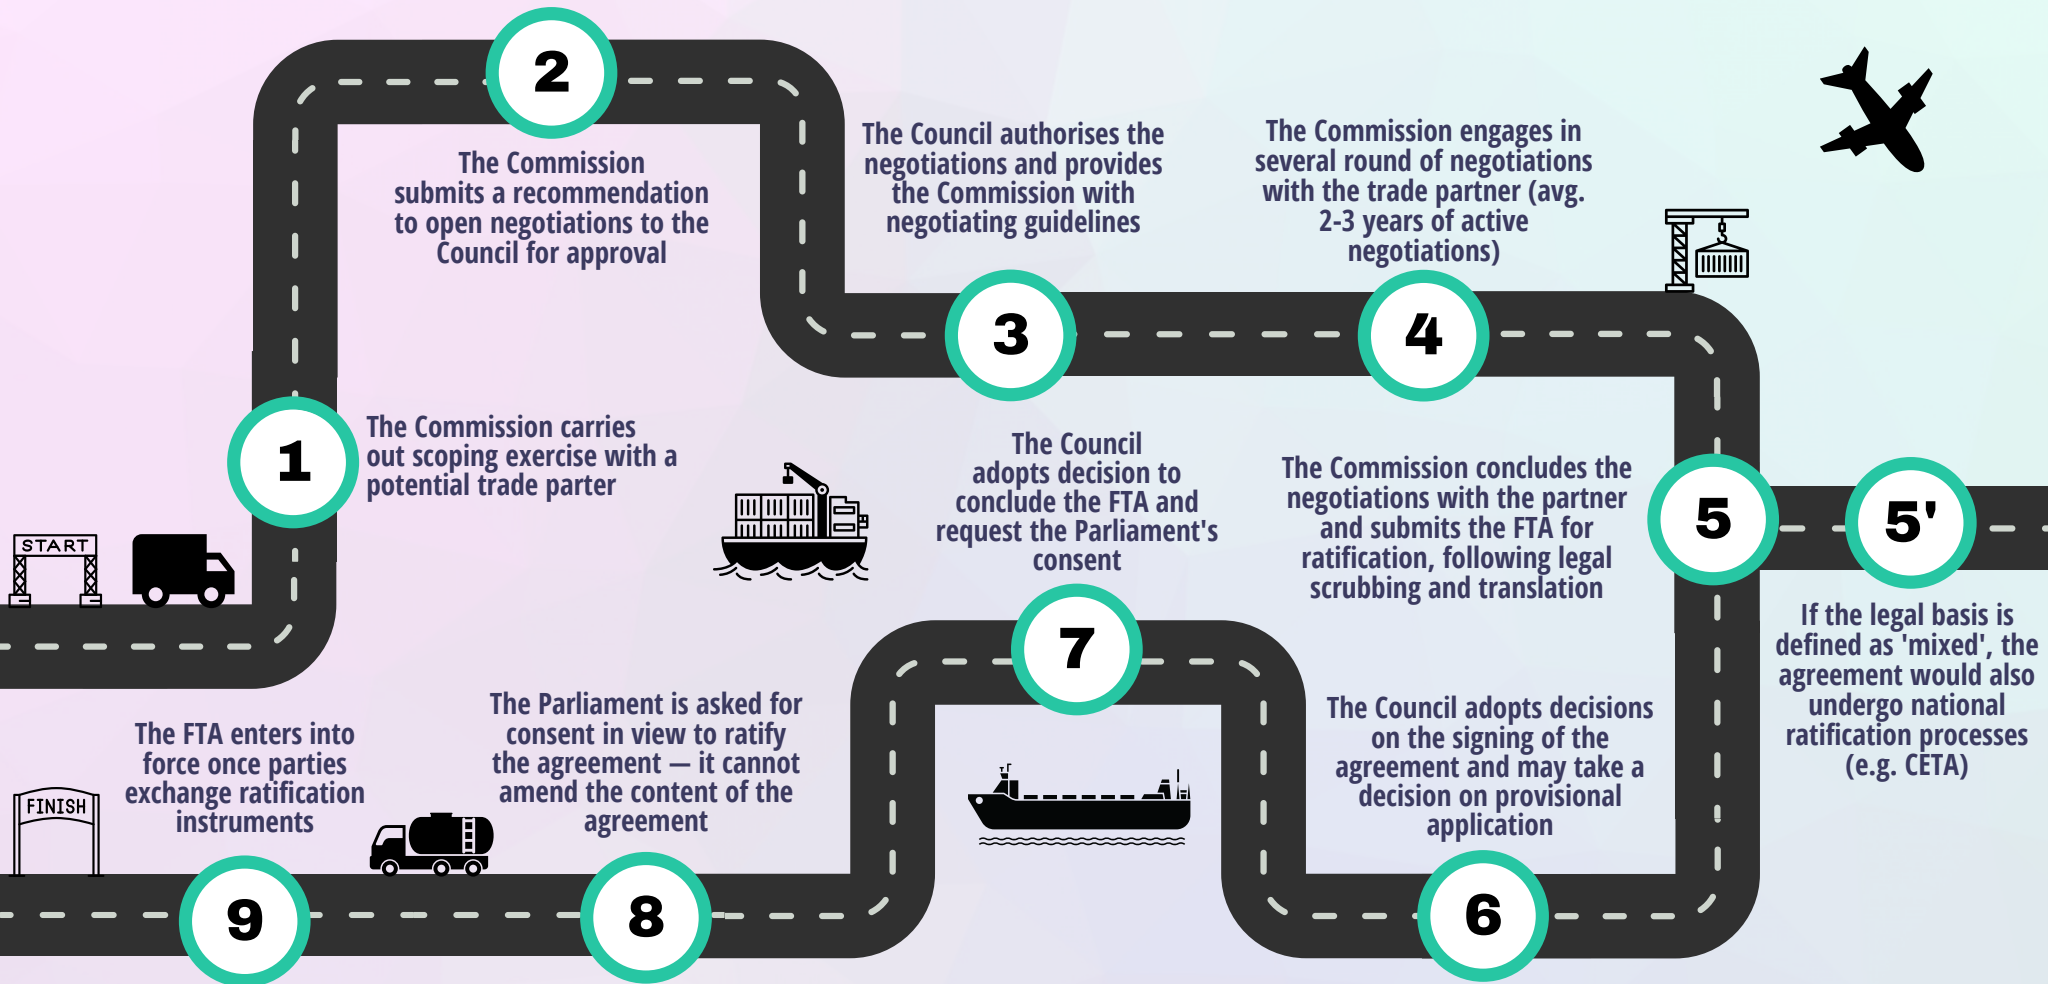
2

The Commission submits a recommendation to open negotiations to the Council for approval

The Council authorises the negotiations and provides the Commission with negotiating guidelines

The Commission engages in several round of negotiations with the trade partner (avg. 2-3 years of active negotiations)

3

4

1

The Commission carries out scoping exercise with a potential trade parter

The Council adopts decision to conclude the FTA and request the Parliament's consent

The Commission concludes the negotiations with the partner and submits the FTA for ratification, following legal scrubbing and translation

START

5

5'

7

If the legal basis is defined as 'mixed', the agreement would also undergo national ratification processes (e.g. CETA)

The FTA enters into force once parties exchange ratification instruments

The Parliament is asked for consent in view to ratify the agreement — it cannot amend the content of the agreement

The Council adopts decisions on the signing of the agreement and may take a decision on provisional application

FINISH

9

8

6